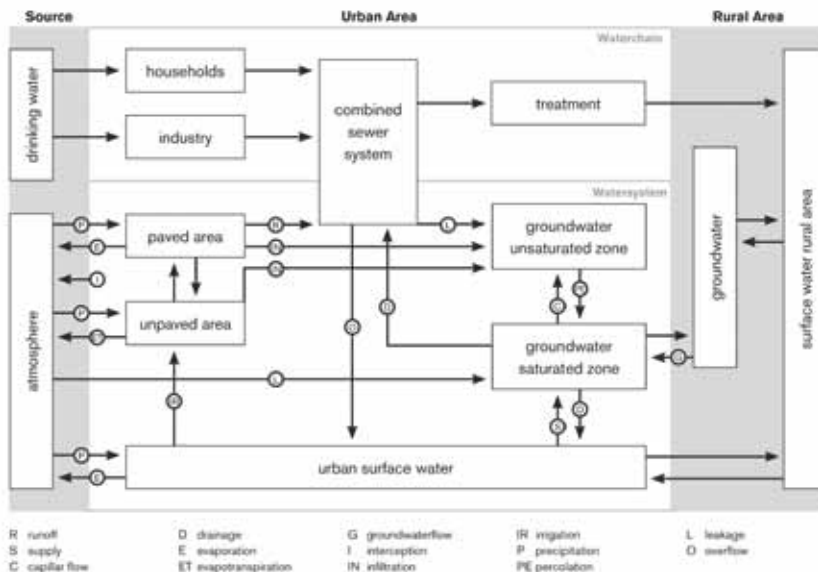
Source

Urban Area

Rural Area

Waterchain

Watersystem

drinking water

households

industry

combined sewer system

treatment

atmosphere

paved area

unpaved area

groundwater unsaturated zone

groundwater saturated zone

groundwater

surface water rural area

urban surface water

P
E
R
S
IN
I
O
L
G
D
C
PE
IR

R runoff
S supply
C capillar flow

D drainage
E evaporation
ET evapotranspiration

G groundwaterflow
I interception
IN infiltration

IR irrigation
P precipitation
PE percolation

L leakage
O overflow